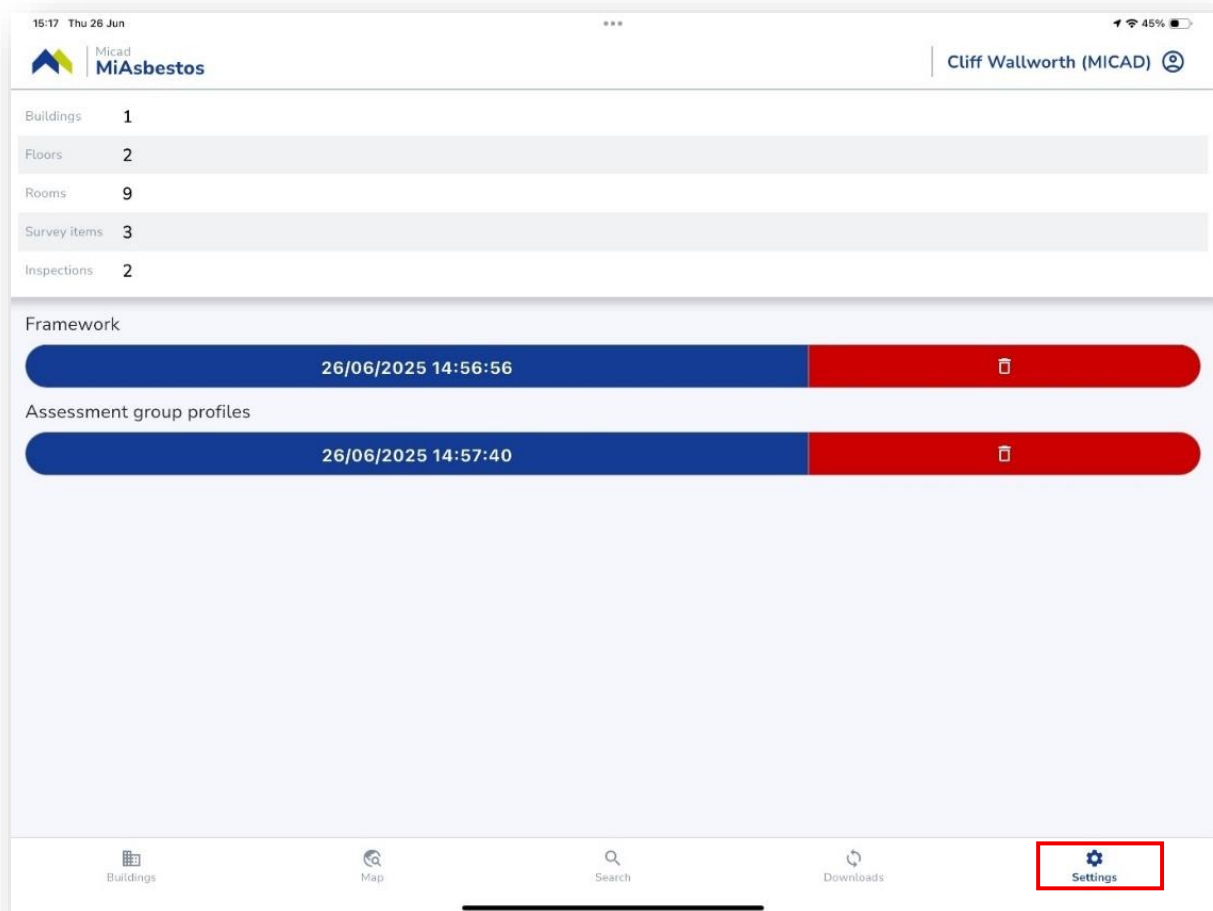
15:17 Thu 26 Jun

45%

Micad
MiAsbestos

Cliff Wallworth (MICAD)

| | |
|---|---|
| Buildings | 1 |
| Floors | 2 |
| Rooms | 9 |
| Survey items | 3 |
| Inspections | 2 |

Framework

26/06/2025 14:56:56

Assessment group profiles

26/06/2025 14:57:40

Buildings

Map

Search

Downloads

Settings